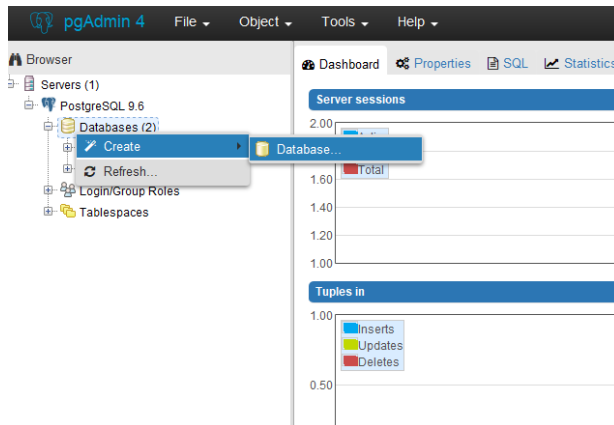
pgAdmin 4 File Object Tools Help

Browser

Servers (1)
PostgreSQL 9.6
Databases (2)
Create
Database...
Refresh...
Login/Group Roles
Tablespaces

Dashboard Properties SQL Statistics

Server sessions

2.00
1.60
1.40
1.20
1.00

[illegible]
Total

Tuples in

1.00
0.50

Inserts
Updates
Deletes